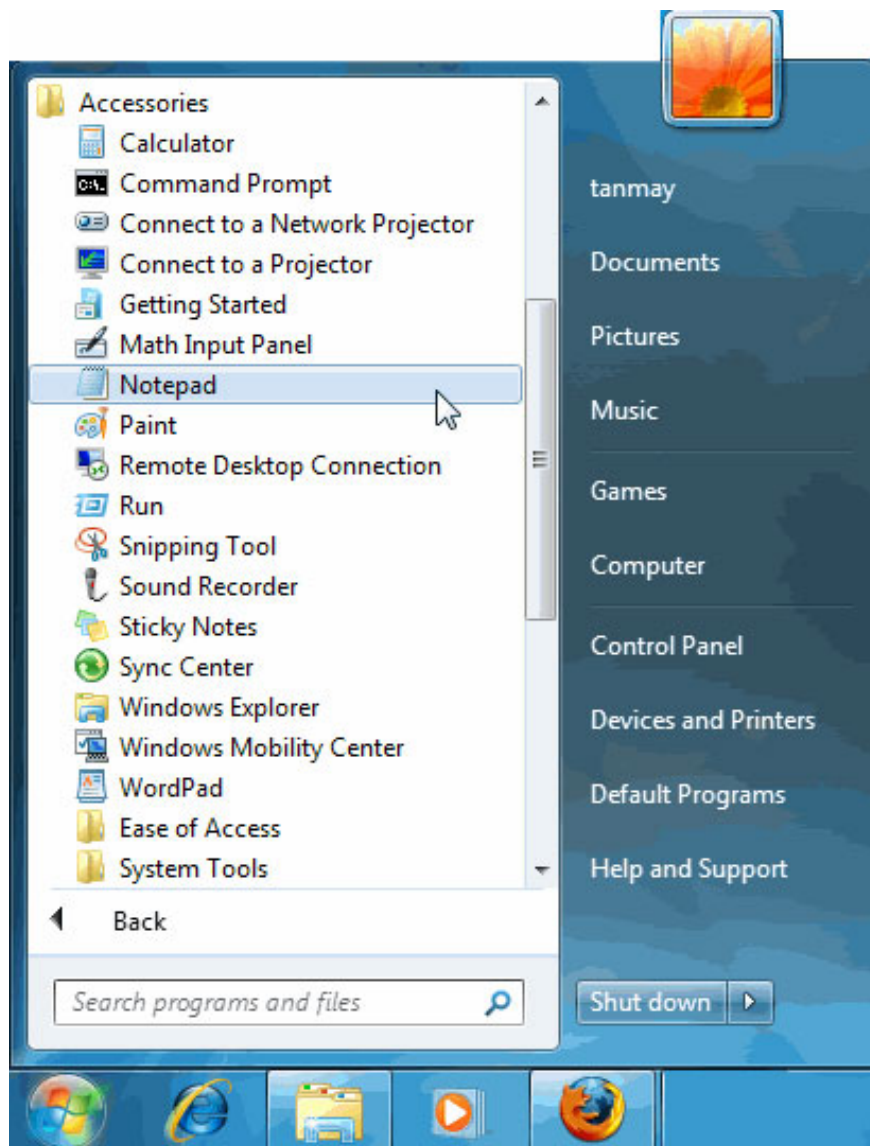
Accessories
Calculator
Command Prompt
Connect to a Network Projector
Connect to a Projector
Getting Started
Math Input Panel
Notepad
Paint
Remote Desktop Connection
Run
Snipping Tool
Sound Recorder
Sticky Notes
Sync Center
Windows Explorer
Windows Mobility Center
WordPad
Ease of Access
System Tools

Back

Search programs and files

tanmay
Documents
Pictures
Music
Games
Computer
Control Panel
Devices and Printers
Default Programs
Help and Support

Shut down